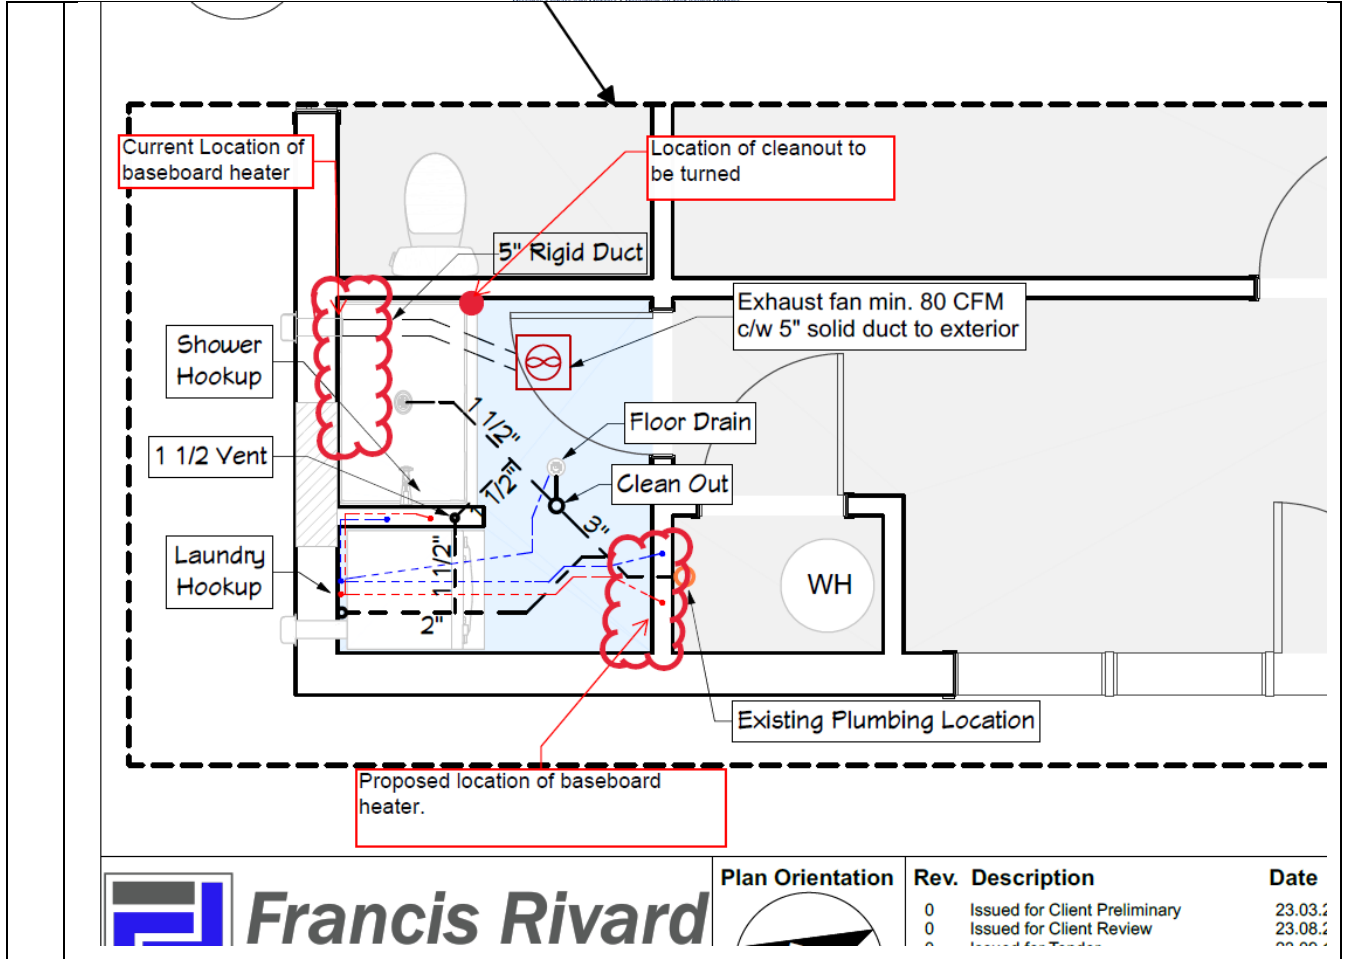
Current Location of baseboard heater

Location of cleanout to be turned

5" Rigid Duct

Exhaust fan min. 80 CFM c/w 5" solid duct to exterior

Shower Hookup

1 1/2 Vent

Floor Drain

Clean Out

Laundry Hookup

1 1/2"

1 1/2"

3"

1 1/2"

2"

WH

Existing Plumbing Location

Proposed location of baseboard heater.

Francis Rivard

Plan Orientation

| Rev. | Description | Date |
|---|---|---|
| 0 | Issued for Client Preliminary | 23.03.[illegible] |
| 0 | Issued for Client Review | 23.08.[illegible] |
| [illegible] | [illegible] | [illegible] |